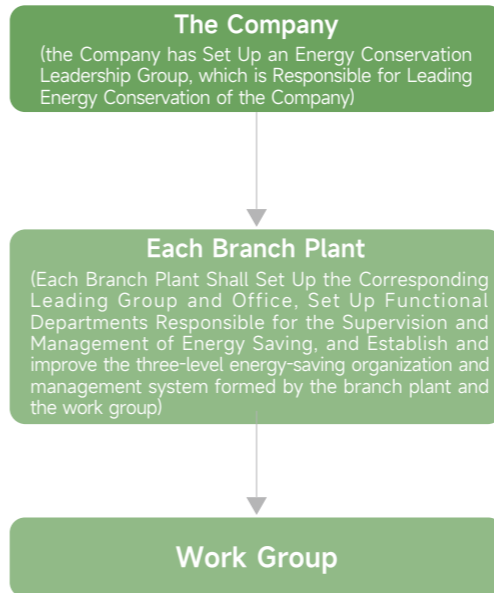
The Company

(the Company has Set Up an Energy Conservation Leadership Group, which is Responsible for Leading Energy Conservation of the Company)

Each Branch Plant

(Each Branch Plant Shall Set Up the Corresponding Leading Group and Office, Set Up Functional Departments Responsible for the Supervision and Management of Energy Saving, and Establish and improve the three-level energy-saving organization and management system formed by the branch plant and the work group)

Work Group